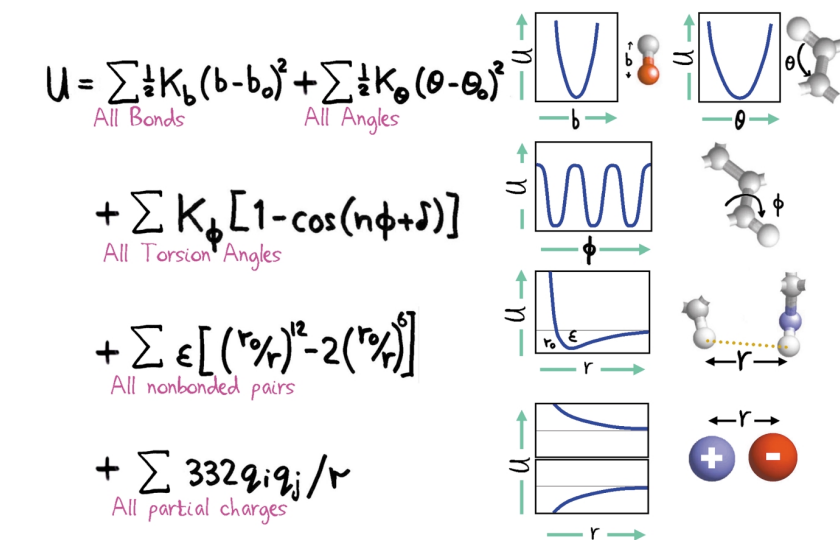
$U = \sum \frac{1}{2}K_b(b-b_0)^2 + \sum \frac{1}{2}K_\theta(\theta-\theta_0)^2$
All Bonds   All Angles

$+ \sum K_\phi[1-\cos(n\phi+\delta)]$
All Torsion Angles

$+ \sum \epsilon\left[\left(\frac{r_0}{r}\right)^{12} - 2\left(\frac{r_0}{r}\right)^{6}\right]$
All nonbonded pairs

$+ \sum 332 q_i q_j / r$
All partial charges

U
b
b
U
θ
θ
U
φ
φ
U
$r_0$
ε
r
r
U
r
r
+
-